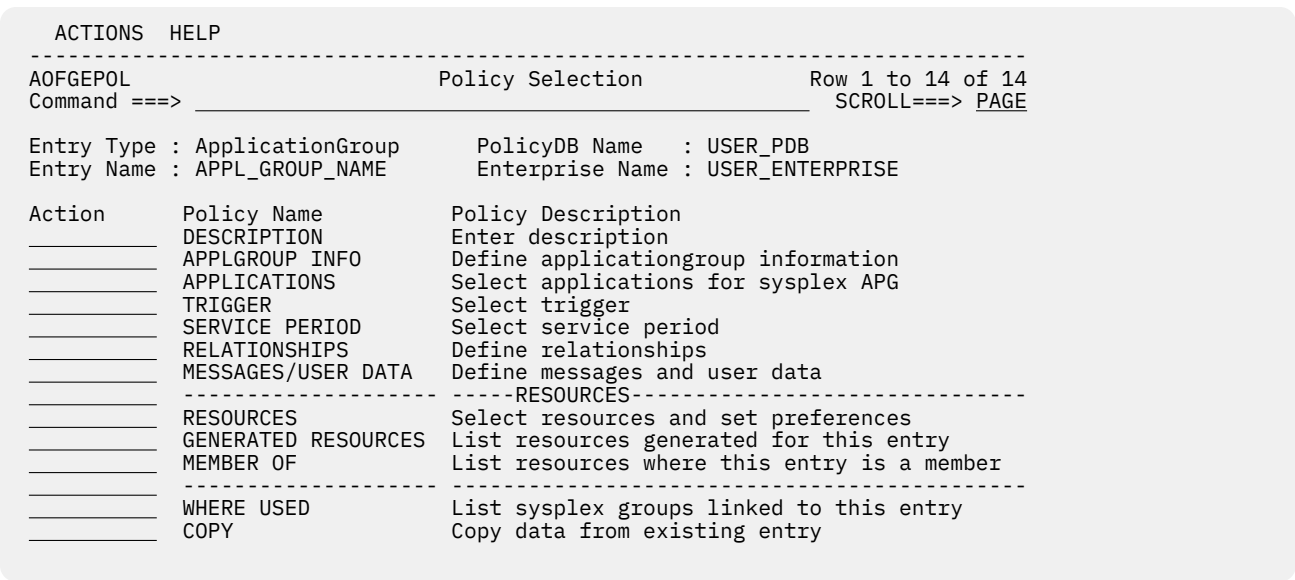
ACTIONS HELP
------------------------------------------------------------------------------
AOFGEPOL                         Policy Selection                Row 1 to 14 of 14
Command ===> ____________________________________________ SCROLL===> PAGE

Entry Type : ApplicationGroup     PolicyDB Name   : USER_PDB
Entry Name : APPL_GROUP_NAME      Enterprise Name : USER_ENTERPRISE

| Action | Policy Name | Policy Description |
|---|---|---|
| ______ | DESCRIPTION | Enter description |
| ______ | APPLGROUP INFO | Define applicationgroup information |
| ______ | APPLICATIONS | Select applications for sysplex APG |
| ______ | TRIGGER | Select trigger |
| ______ | SERVICE PERIOD | Select service period |
| ______ | RELATIONSHIPS | Define relationships |
| ______ | MESSAGES/USER DATA | Define messages and user data |
| ______ | -------------------- | -----RESOURCES------------------------------- |
| ______ | RESOURCES | Select resources and set preferences |
| ______ | GENERATED RESOURCES | List resources generated for this entry |
| ______ | MEMBER OF | List resources where this entry is a member |
| ______ | -------------------- | --------------------------------------------- |
| ______ | WHERE USED | List sysplex groups linked to this entry |
| ______ | COPY | Copy data from existing entry |